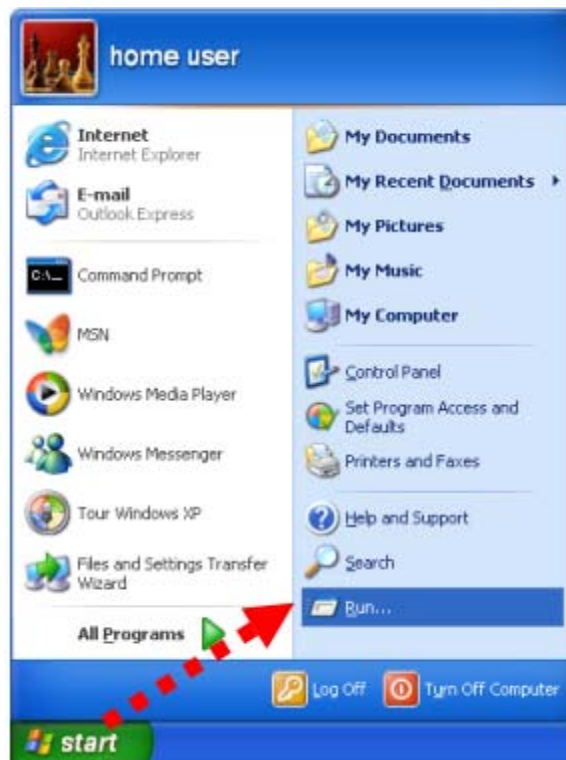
home user

Internet
Internet Explorer

E-mail
Outlook Express

Command Prompt

MSN

Windows Media Player

Windows Messenger

Tour Windows XP

Files and Settings Transfer Wizard

All Programs

My Documents

My Recent Documents

My Pictures

My Music

My Computer

Control Panel

Set Program Access and Defaults

Printers and Faxes

Help and Support

Search

Run...

Log Off

Turn Off Computer

start